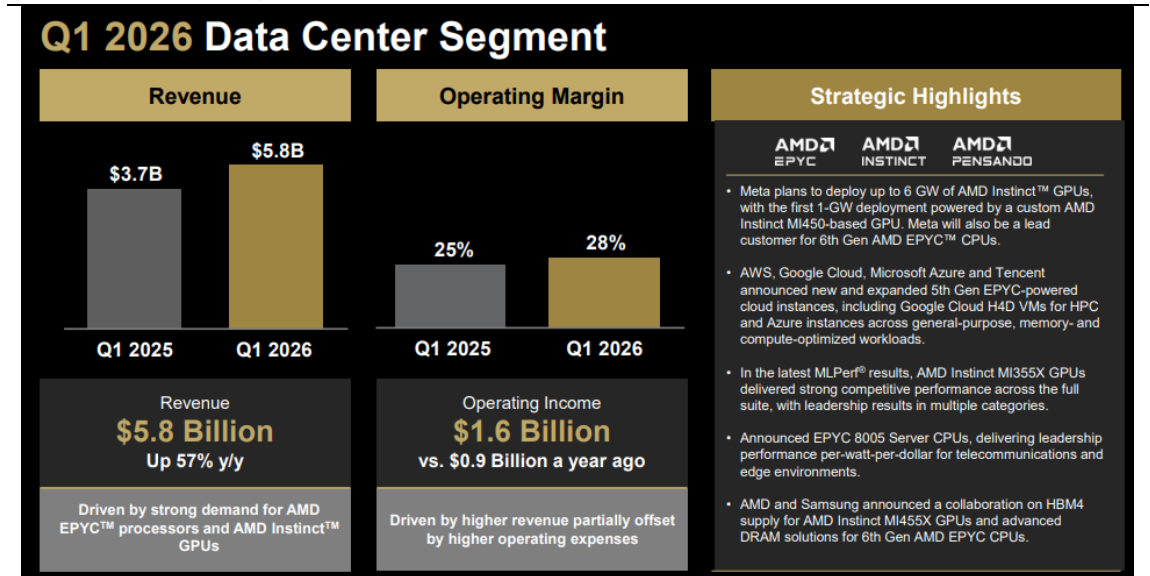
Q1 2026 Data Center Segment

Revenue

$3.7B
$5.8B
Q1 2025
Q1 2026

Revenue
$5.8 Billion
Up 57% y/y

Driven by strong demand for AMD EPYC™ processors and AMD Instinct™ GPUs

Operating Margin

25%
28%
Q1 2025
Q1 2026

Operating Income
$1.6 Billion
vs. $0.9 Billion a year ago

Driven by higher revenue partially offset by higher operating expenses

Strategic Highlights

AMD EPYC
AMD INSTINCT
AMD PENSANDO

• Meta plans to deploy up to 6 GW of AMD Instinct™ GPUs, with the first 1-GW deployment powered by a custom AMD Instinct MI450-based GPU. Meta will also be a lead customer for 6th Gen AMD EPYC™ CPUs.

• AWS, Google Cloud, Microsoft Azure and Tencent announced new and expanded 5th Gen EPYC-powered cloud instances, including Google Cloud H4D VMs for HPC and Azure instances across general-purpose, memory- and compute-optimized workloads.

• In the latest MLPerf® results, AMD Instinct MI355X GPUs delivered strong competitive performance across the full suite, with leadership results in multiple categories.

• Announced EPYC 8005 Server CPUs, delivering leadership performance per-watt-per-dollar for telecommunications and edge environments.

• AMD and Samsung announced a collaboration on HBM4 supply for AMD Instinct MI455X GPUs and advanced DRAM solutions for 6th Gen AMD EPYC CPUs.